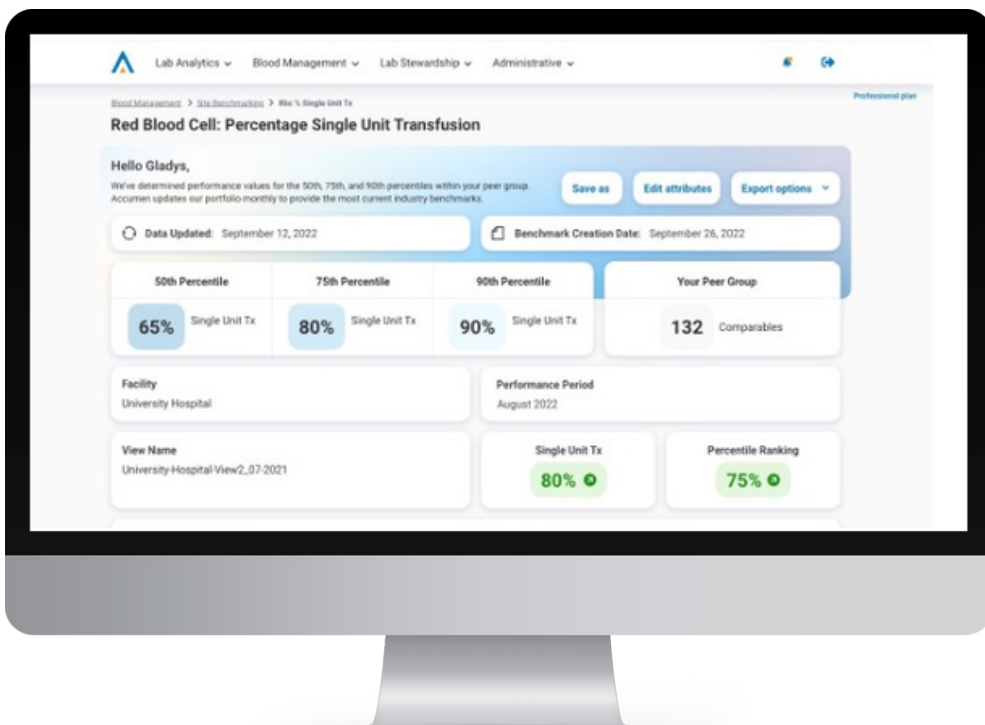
Lab Analytics ⌄ Blood Management ⌄ Lab Stewardship ⌄ Administrative ⌄

Blood Management > Site Benchmarking > Rbc % Single Unit Tx

Professional plan

Red Blood Cell: Percentage Single Unit Transfusion

Hello Gladys,

We've determined performance values for the 50th, 75th, and 90th percentiles within your peer group. Accumen updates our portfolio monthly to provide the most current industry benchmarks.

Save as

Edit attributes

Export options ⌄

Data Updated: September 12, 2022

Benchmark Creation Date: September 26, 2022

| 50th Percentile | 75th Percentile | 90th Percentile | Your Peer Group |
|---|---|---|---|
| 65% Single Unit Tx | 80% Single Unit Tx | 90% Single Unit Tx | 132 Comparables |

Facility
University Hospital

Performance Period
August 2022

View Name
University-Hospital-View2_07-2021

Single Unit Tx
80%

Percentile Ranking
75%